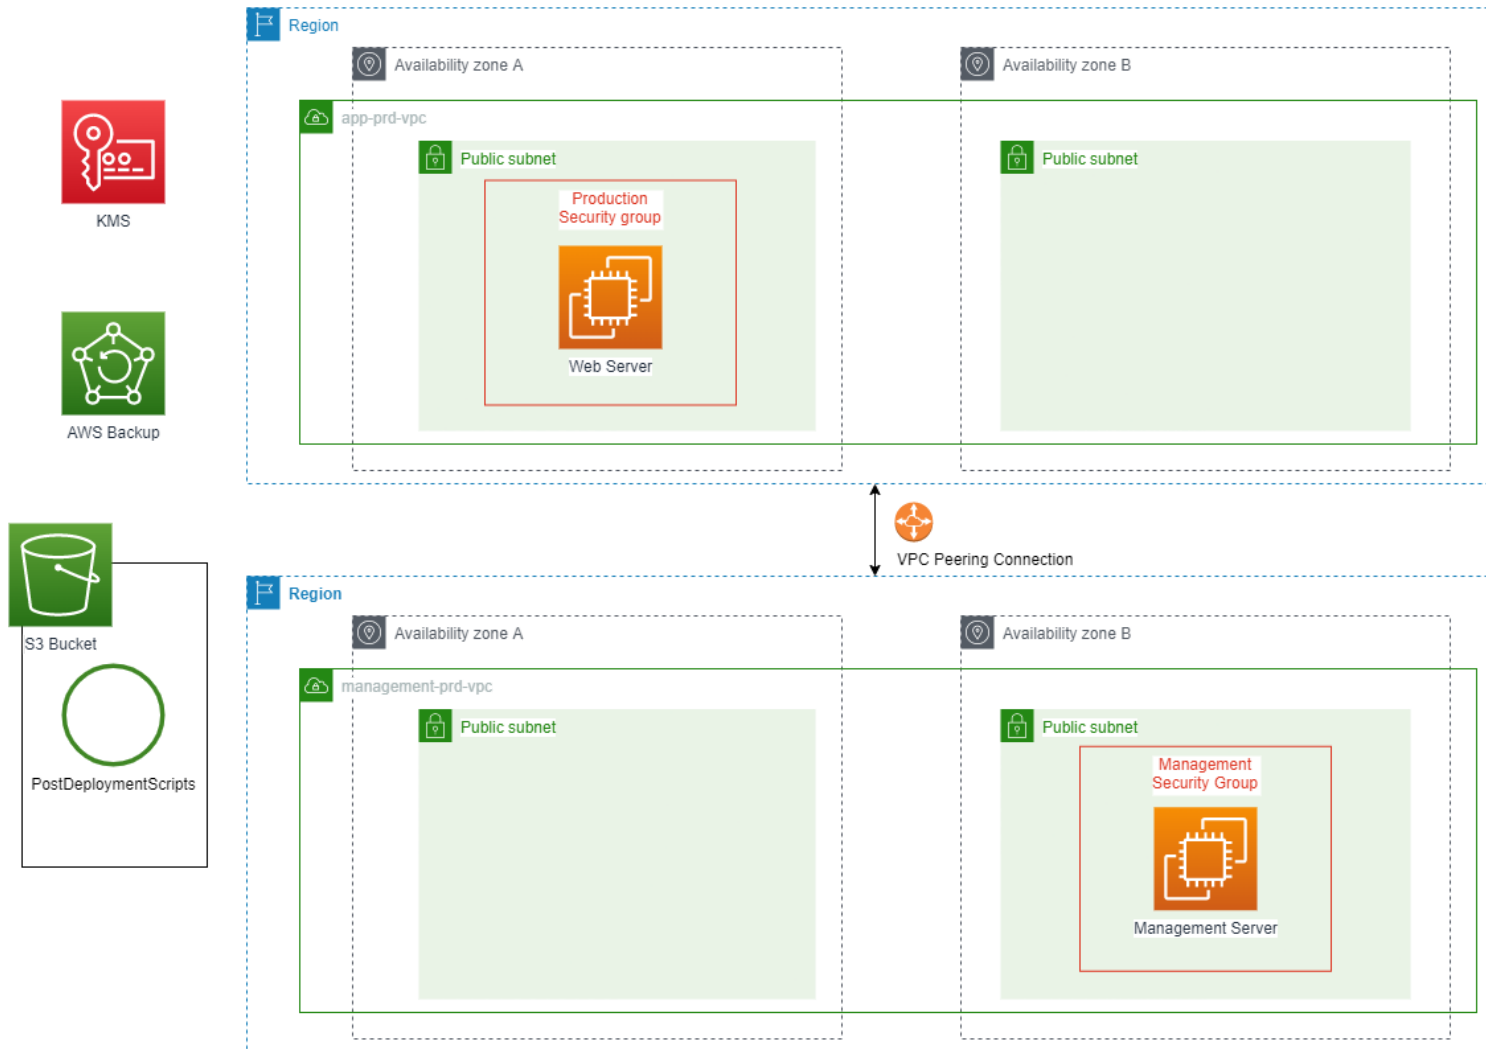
KMS

AWS Backup

S3 Bucket

PostDeploymentScripts

Region

Availability zone A

Availability zone B

app-prd-vpc

Public subnet

Production Security group

Web Server

Public subnet

VPC Peering Connection

Region

Availability zone A

Availability zone B

management-prd-vpc

Public subnet

Public subnet

Management Security Group

Management Server